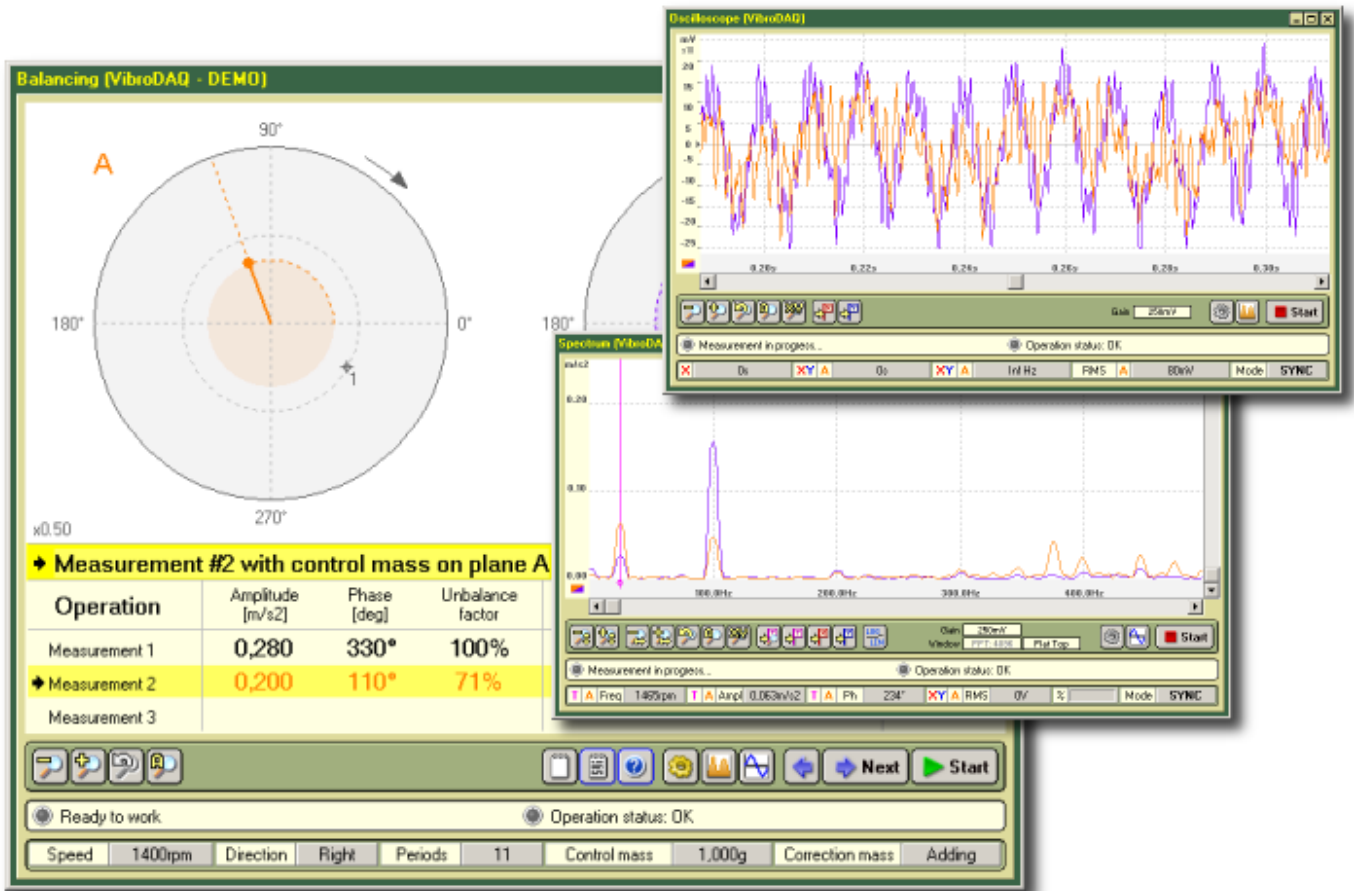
Oscilloscope (VibroDAQ)

mV
x1
20
15
10
5
0
-5
-10
-15
-20
-25

0.20s 0.22s 0.24s 0.26s 0.28s 0.30s

Gain 25mV
Start

Measurement in progress...
Operation status: OK

0s 0s Inf Hz RMS 80mV Mode SYNC

Balancing (VibroDAQ - DEMO)

A

90°
180°
0°
270°
1
x0.50
180°

Measurement #2 with control mass on plane A

| Operation | Amplitude [m/s2] | Phase [deg] | Unbalance factor |
|---|---|---|---|
| Measurement 1 | 0,280 | 330° | 100% |
| Measurement 2 | 0,200 | 110° | 71% |
| Measurement 3 | | | |

Next
Start

Ready to work
Operation status: OK

Speed 1400rpm Direction Right Periods 11 Control mass 1,000g Correction mass Adding

Spectrum (VibroDAQ

m/s2
0.20
0.10
0.00

100.0Hz 200.0Hz 300.0Hz 400.0Hz

Gain 250mV
Window FFT 4096 Flat Top
Start

Measurement in progress...
Operation status: OK

T A Freq 1463rpm T A Ampl 0.063m/s2 T A Ph 234° XY A RMS 0V % Mode SYNC